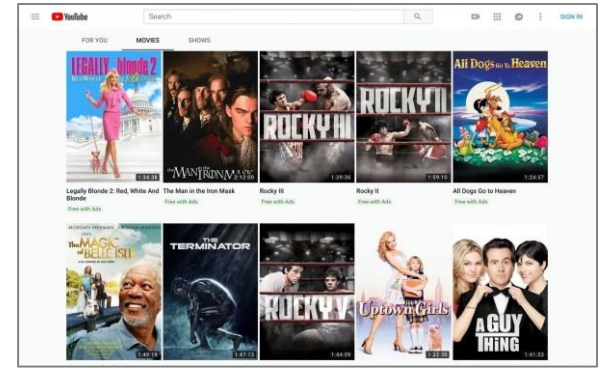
YouTube

Search

SIGN IN

FOR YOU

MOVIES

SHOWS

LEGALLY blonde 2 Red, White & Blonde

1:34:38

Legally Blonde 2: Red, White And Blonde

Free with Ads

THE MAN IN THE IRON MASK

2:12:00

The Man in the Iron Mask

Free with Ads

ROCKY III

1:39:36

Rocky III

Free with Ads

ROCKY II

1:59:10

Rocky II

Free with Ads

All Dogs go to Heaven

1:24:37

All Dogs Go to Heaven

Free with Ads

MORGAN FREEMAN

The MAGIC of BELLE ISLE

1:49:18

THE TERMINATOR

1:47:13

ROCKY V

1:44:09

Uptown Girls

1:32:30

A GUY THING

1:41:33